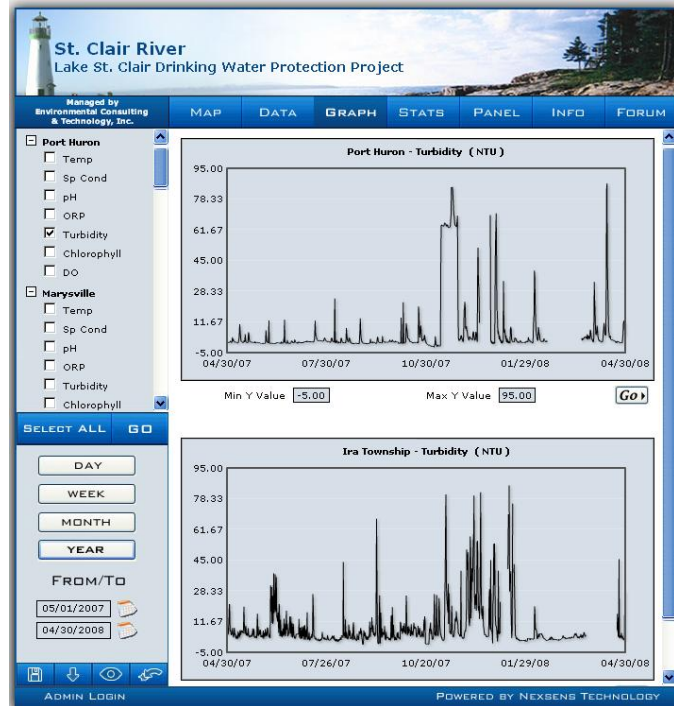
St. Clair River
Lake St. Clair Drinking Water Protection Project

Managed by Environmental Consulting & Technology, Inc.

MAP DATA GRAPH STATS PANEL INFO FORUM

Port Huron
Temp
Sp Cond
pH
ORP
Turbidity
Chlorophyll
DO
Marysville
Temp
Sp Cond
pH
ORP
Turbidity
Chlorophyll

SELECT ALL GO

DAY
WEEK
MONTH
YEAR
FROM/TO
05/01/2007
04/30/2008

Port Huron - Turbidity (NTU)
95.00
78.33
61.67
45.00
28.33
11.67
-5.00
04/30/07 07/30/07 10/30/07 01/29/08 04/30/08

Min Y Value -5.00 Max Y Value 95.00 Go

Ira Township - Turbidity (NTU)
95.00
78.33
61.67
45.00
28.33
11.67
-5.00
04/30/07 07/26/07 10/20/07 01/29/08 04/30/08

ADMIN LOGIN
POWERED BY NEXSENS TECHNOLOGY